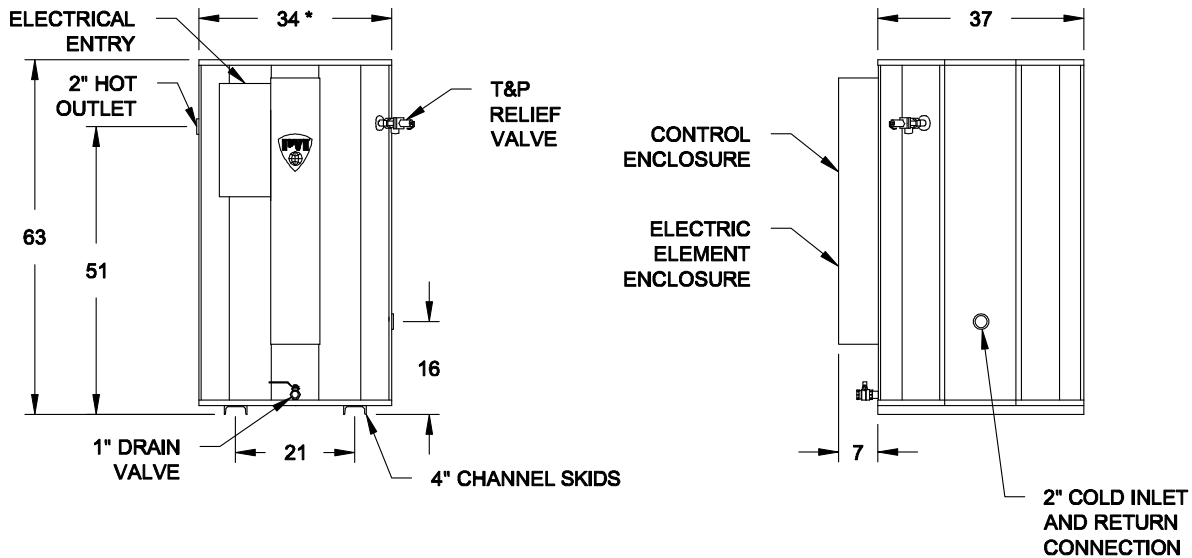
ELECTRICAL ENTRY

34 *

37

2" HOT OUTLET

T&P RELIEF VALVE

PVI

CONTROL ENCLOSURE

63

ELECTRIC ELEMENT ENCLOSURE

51

16

1" DRAIN VALVE

21

4" CHANNEL SKIDS

7

2" COLD INLET AND RETURN CONNECTION